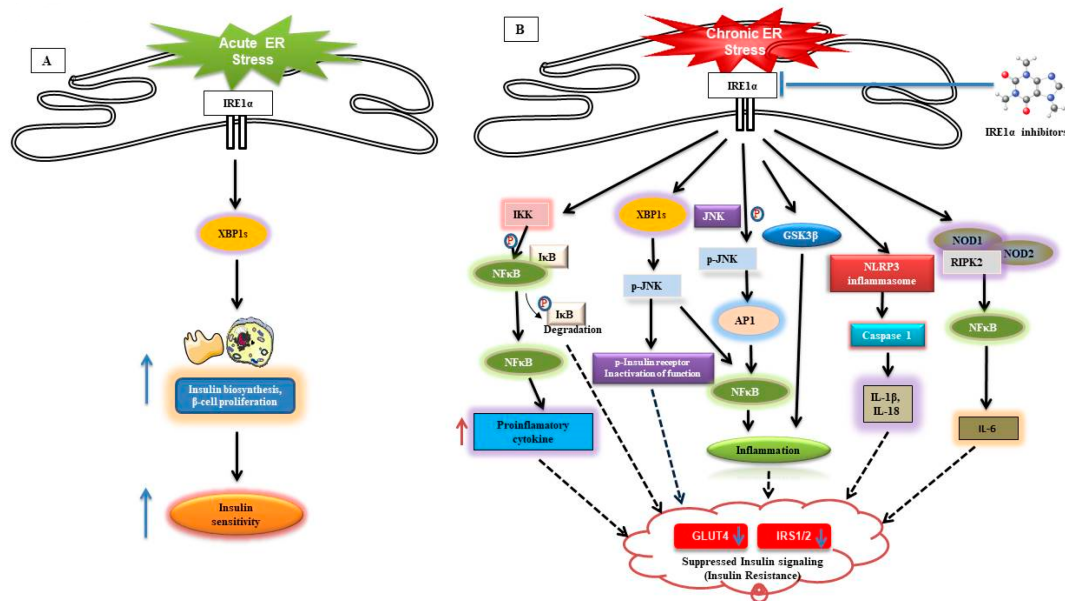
A

Acute ER Stress

IRE1α

XBP1s

Insulin biosynthesis, β-cell proliferation

Insulin sensitivity

B

Chronic ER Stress

IRE1α

IRE1α inhibitors

IKK

P

IκB

NFκB

P

IκB

Degradation

NFκB

Proinflamatory cytokine

XBP1s

p-JNK

p-Insulin receptor Inactivation of function

JNK

P

p-JNK

AP1

NFκB

Inflammation

GSK3β

NLRP3 inflammasome

Caspase 1

IL-1β, IL-18

NOD1

NOD2

RIPK2

NFκB

IL-6

GLUT4

IRS1/2

Suppressed Insulin signaling (Insulin Resistance)